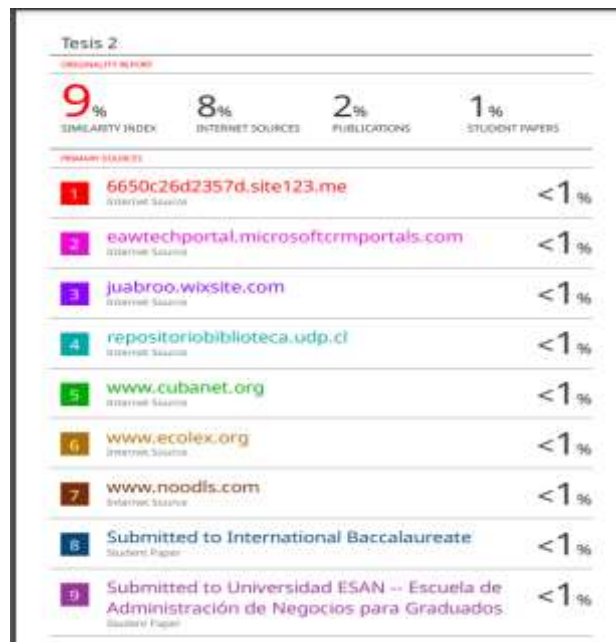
Tesis 2

ORIGINALITY REPORT

9% SIMILARITY INDEX

8% INTERNET SOURCES

2% PUBLICATIONS

1% STUDENT PAPERS

PRIMARY SOURCES

| | | |
|---|---|---|
| 1 | 6650c26d2357d.site123.me<br>Internet Source | <1% |
| 2 | eawtechportal.microsoftcrmportals.com<br>Internet Source | <1% |
| 3 | juabroo.wixsite.com<br>Internet Source | <1% |
| 4 | repositoriobiblioteca.udp.cl<br>Internet Source | <1% |
| 5 | www.cubanet.org<br>Internet Source | <1% |
| 6 | www.ecolex.org<br>Internet Source | <1% |
| 7 | www.noodls.com<br>Internet Source | <1% |
| 8 | Submitted to International Baccalaureate<br>Student Paper | <1% |
| 9 | Submitted to Universidad ESAN -- Escuela de Administración de Negocios para Graduados<br>Student Paper | <1% |